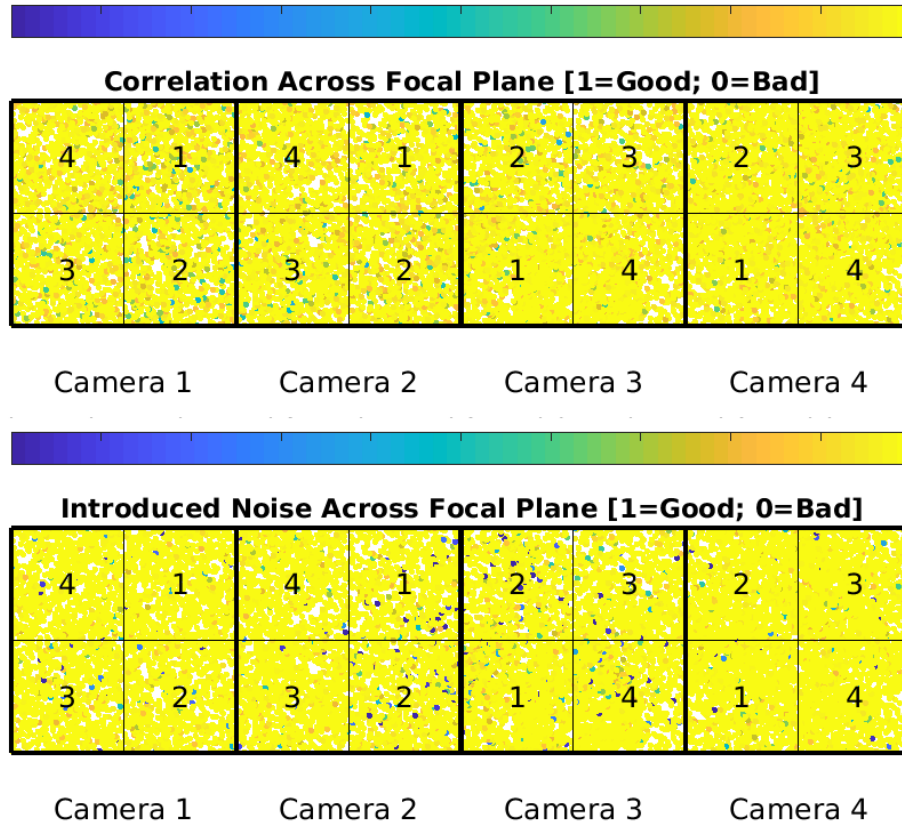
Correlation Across Focal Plane [1=Good; 0=Bad]

4 1 4 1 2 3 2 3

3 2 3 2 1 4 1 4

Camera 1 Camera 2 Camera 3 Camera 4

Introduced Noise Across Focal Plane [1=Good; 0=Bad]

4 1 4 1 2 3 2 3

3 2 3 2 1 4 1 4

Camera 1 Camera 2 Camera 3 Camera 4